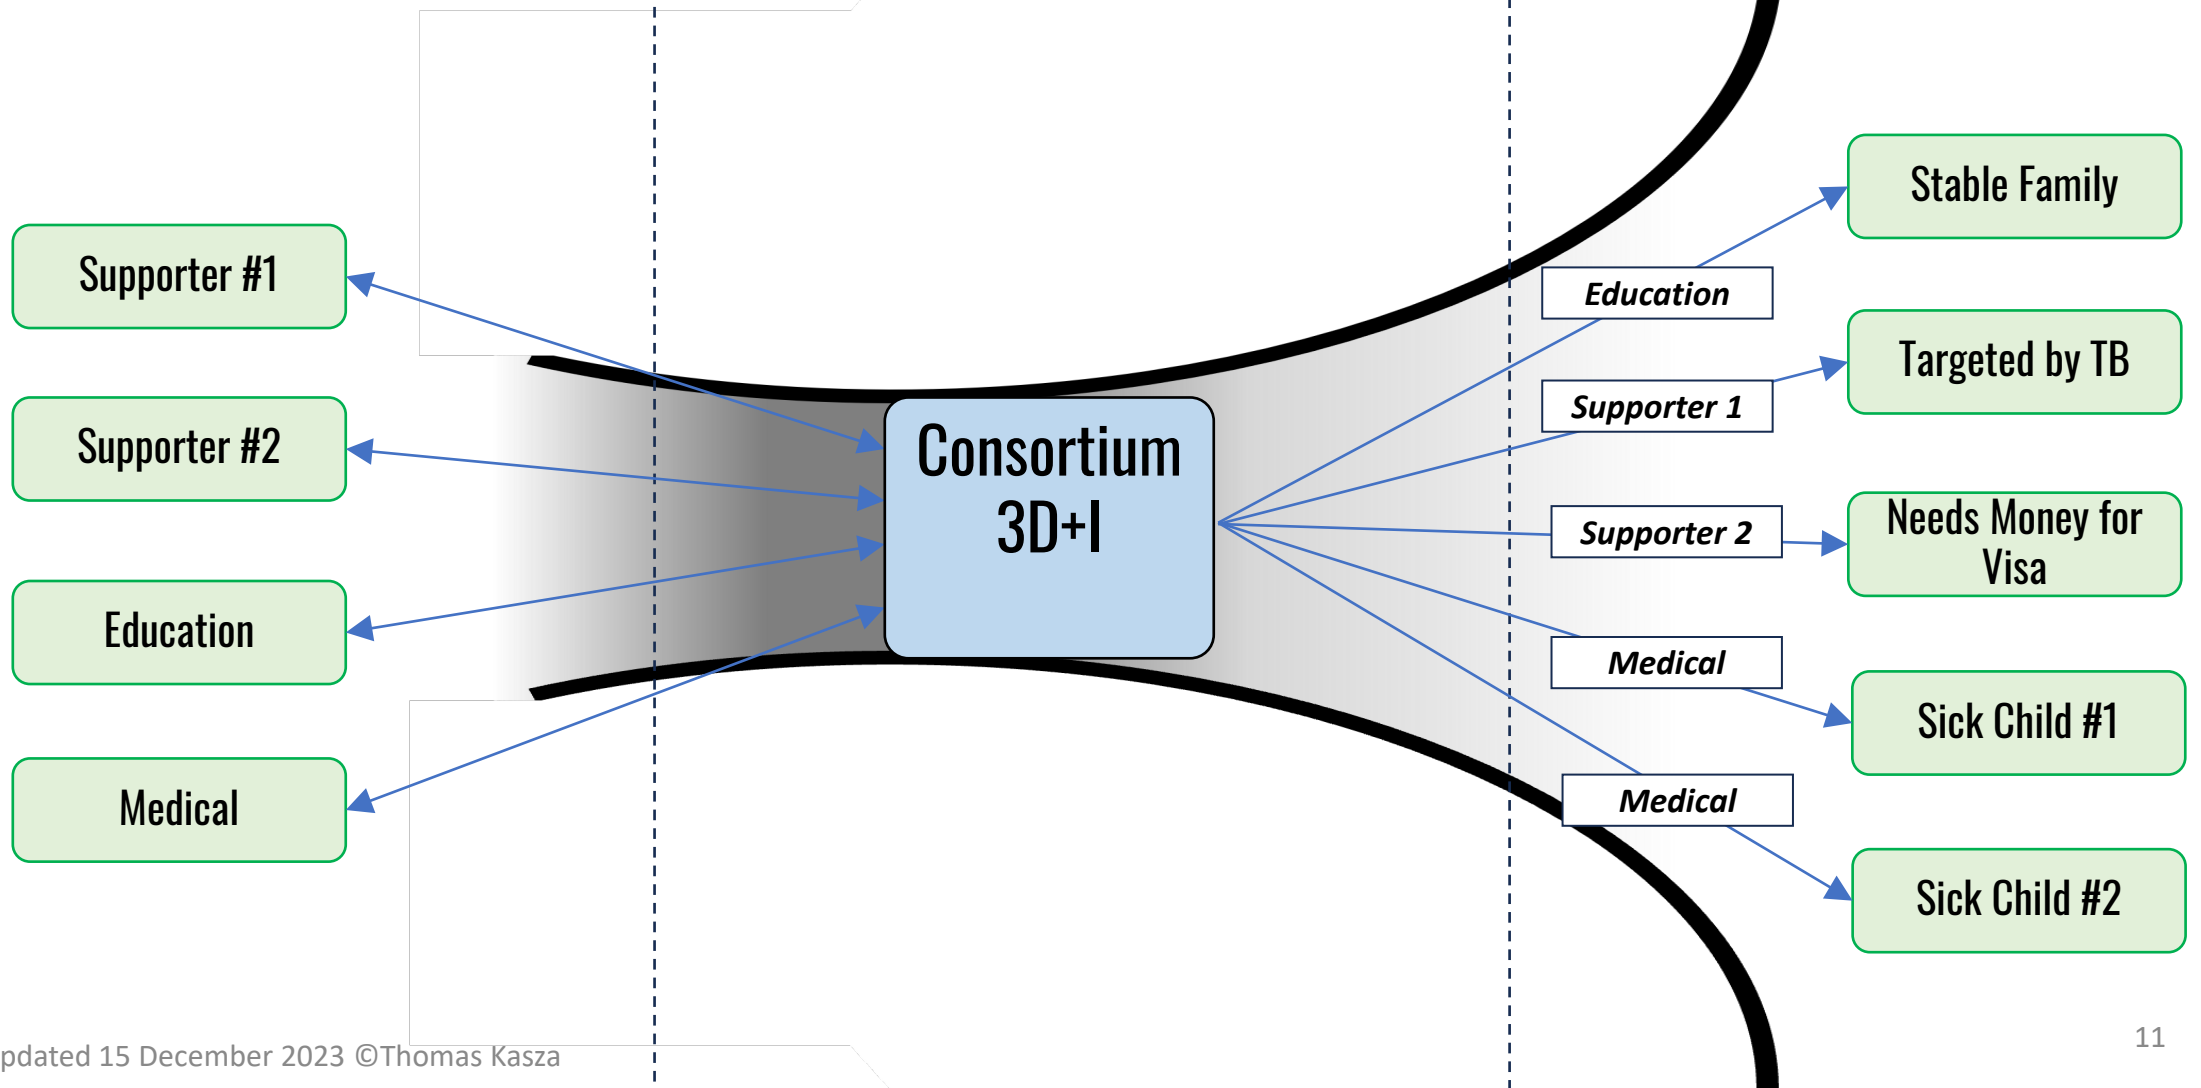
Supporter #1

Supporter #2

Education

Medical

Consortium 3D+I

Education

Supporter 1

Supporter 2

Medical

Medical

Stable Family

Targeted by TB

Needs Money for Visa

Sick Child #1

Sick Child #2

pdated 15 December 2023 ©Thomas Kasza

11